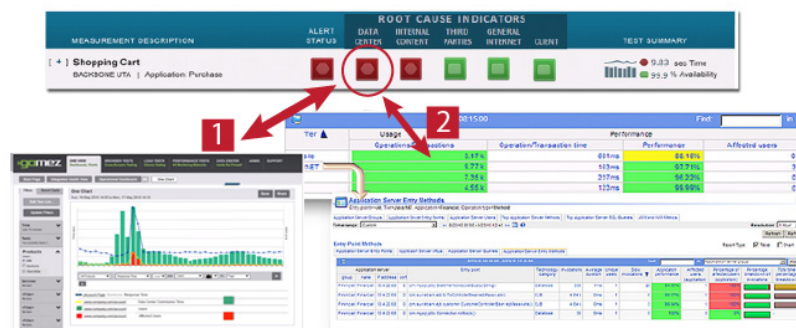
ROOT CAUSE INDICATORS

MEASUREMENT DESCRIPTION

ALERT STATUS

DATA CENTER

INTERNAL CONTENT

THIRD PARTIES

GENERAL INTERNET

CLIENT

TEST SUMMARY

[ + ] Shopping Cart

BACKBONE UTA | Application Purchase

9.33 sec Time

99.9 % Availability

1

2

gomez

08:15:00

Find:

Tier

Usage

Performance

Operations/Transactions

Operation/Transaction time

Performance

Affected users

3.87 %

681ms

88.16%

5.77 %

153ms

97.71%

7.36 %

287ms

98.33%

4.55 %

123ms

99.98%

Application Server Entry Methods

Entry Point Methods

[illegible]